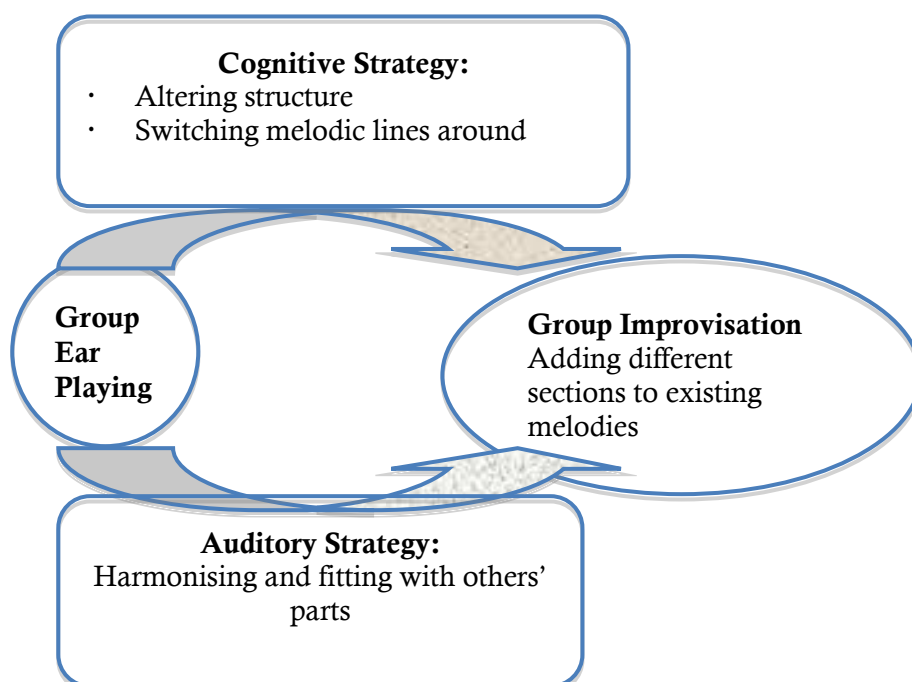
**Cognitive Strategy:**
- Altering structure
- Switching melodic lines around

**Group Ear Playing**

**Group Improvisation**
Adding different sections to existing melodies

**Auditory Strategy:**
Harmonising and fitting with others' parts